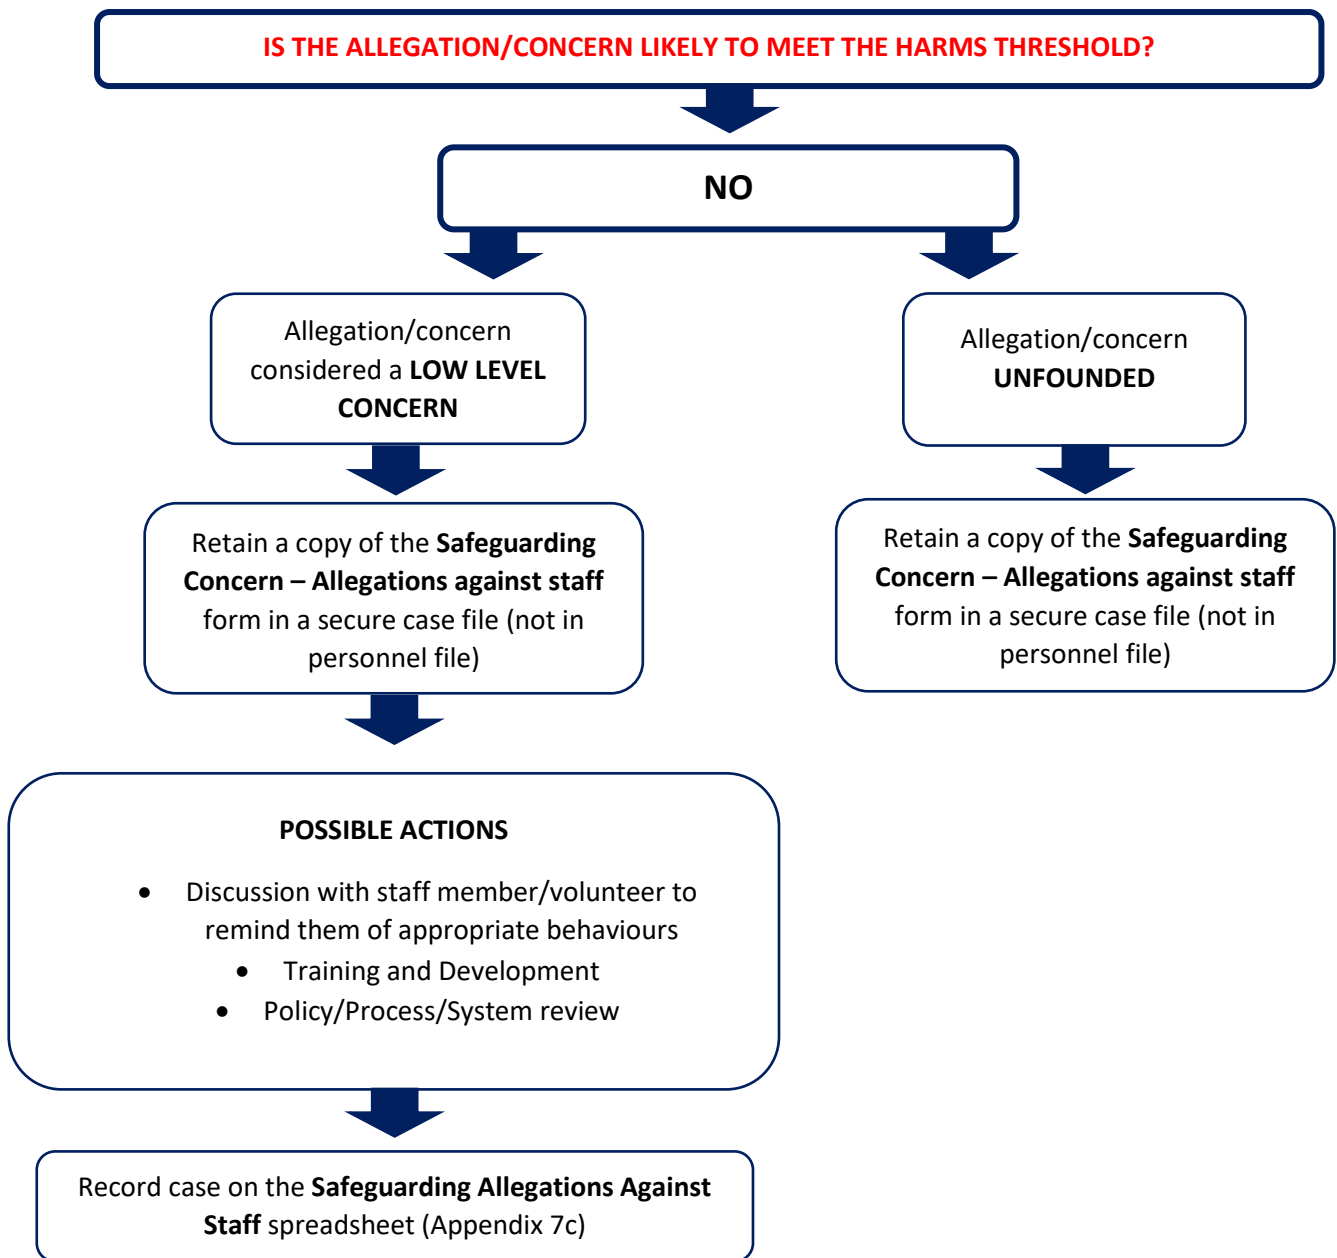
IS THE ALLEGATION/CONCERN LIKELY TO MEET THE HARMS THRESHOLD?

NO

Allegation/concern considered a LOW LEVEL CONCERN

Allegation/concern UNFOUNDED

Retain a copy of the Safeguarding Concern – Allegations against staff form in a secure case file (not in personnel file)

Retain a copy of the Safeguarding Concern – Allegations against staff form in a secure case file (not in personnel file)

POSSIBLE ACTIONS

- Discussion with staff member/volunteer to remind them of appropriate behaviours
- Training and Development
- Policy/Process/System review

Record case on the Safeguarding Allegations Against Staff spreadsheet (Appendix 7c)